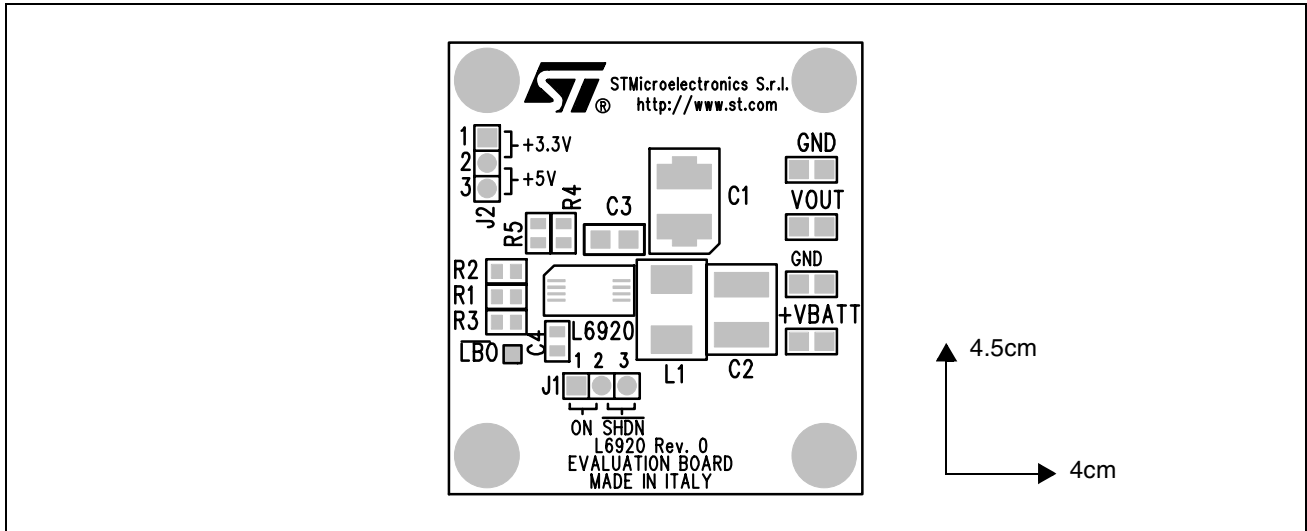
STMicroelectronics S.r.l.
http://www.st.com

1
2
3
+3.3V
+5V
J2
R4
R5
C3
C1
GND
VOUT
GND
R2
R1
R3
L6920
+VBATT
C4
LBO
1 2 3
J1
L1
C2
ON $\overline{SHDN}$
L6920 Rev. 0
EVALUATION BOARD
MADE IN ITALY

4.5cm
4cm